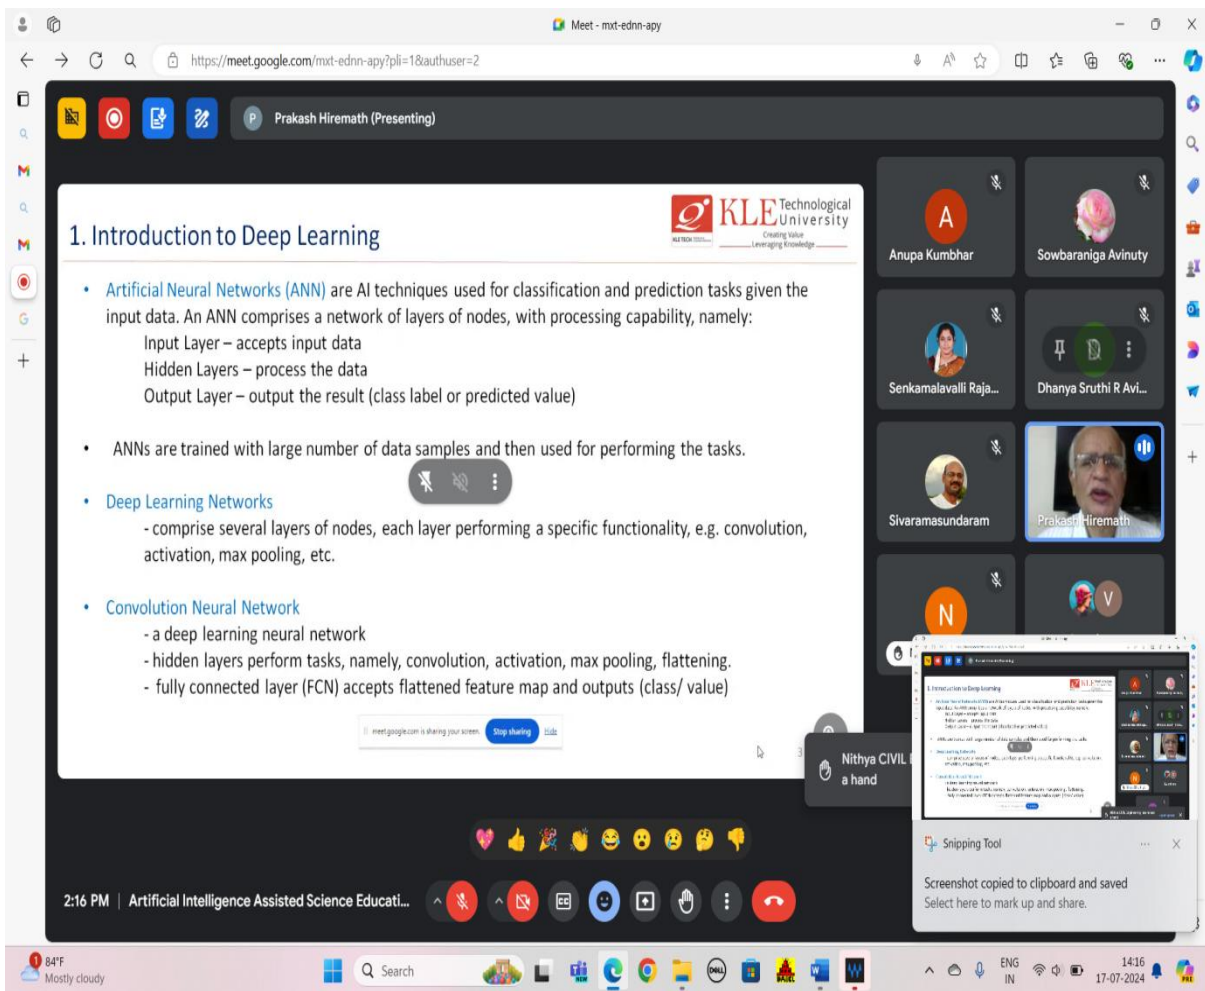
Meet - mxt-ednn-apy

https://meet.google.com/mxt-ednn-apy?pli=1&authuser=2

Prakash Hiremath (Presenting)

1. Introduction to Deep Learning

KLE Technological University
Creating Value
Leveraging Knowledge

• Artificial Neural Networks (ANN) are AI techniques used for classification and prediction tasks given the input data. An ANN comprises a network of layers of nodes, with processing capability, namely:
Input Layer – accepts input data
Hidden Layers – process the data
Output Layer – output the result (class label or predicted value)

• ANNs are trained with large number of data samples and then used for performing the tasks.

• Deep Learning Networks
- comprise several layers of nodes, each layer performing a specific functionality, e.g. convolution, activation, max pooling, etc.

• Convolution Neural Network
- a deep learning neural network
- hidden layers perform tasks, namely, convolution, activation, max pooling, flattening.
- fully connected layer (FCN) accepts flattened feature map and outputs (class/ value)

meet.google.com is sharing your screen. Stop sharing Hide

Anupa Kumbhar
Sowbaraniga Avinuty
Senkamalavalli Raja...
Dhanya Sruthi R Avi...
Sivaramasundaram
Prakash Hiremath

Nithya CIVIL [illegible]
a hand

2:16 PM | Artificial Intelligence Assisted Science Educati...

Snipping Tool
Screenshot copied to clipboard and saved
Select here to mark up and share.

84°F
Mostly cloudy
Search
ENG IN
14:16
17-07-2024